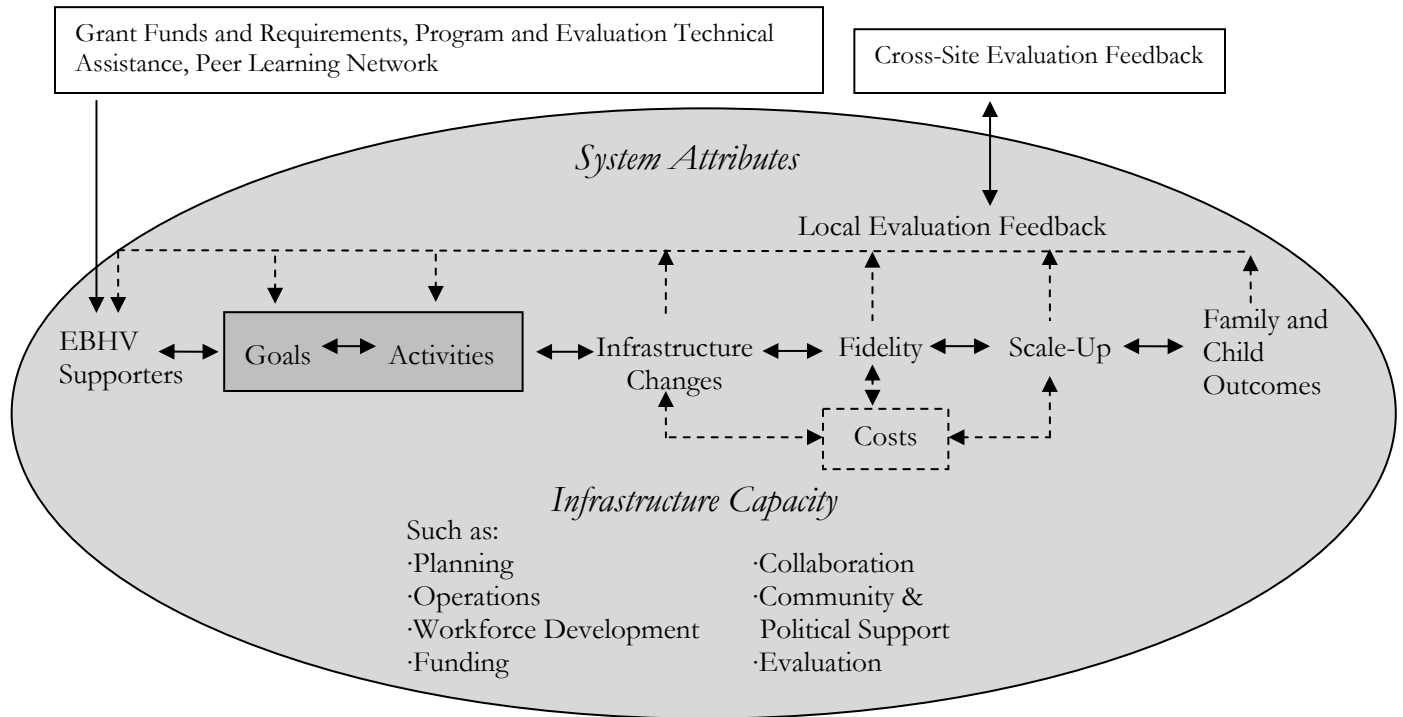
Grant Funds and Requirements, Program and Evaluation Technical Assistance, Peer Learning Network

Cross-Site Evaluation Feedback

*System Attributes*

Local Evaluation Feedback

EBHV Supporters

Goals

Activities

Infrastructure Changes

Fidelity

Scale-Up

Family and Child Outcomes

Costs

*Infrastructure Capacity*

Such as:
·Planning
·Operations
·Workforce Development
·Funding

·Collaboration
·Community & Political Support
·Evaluation